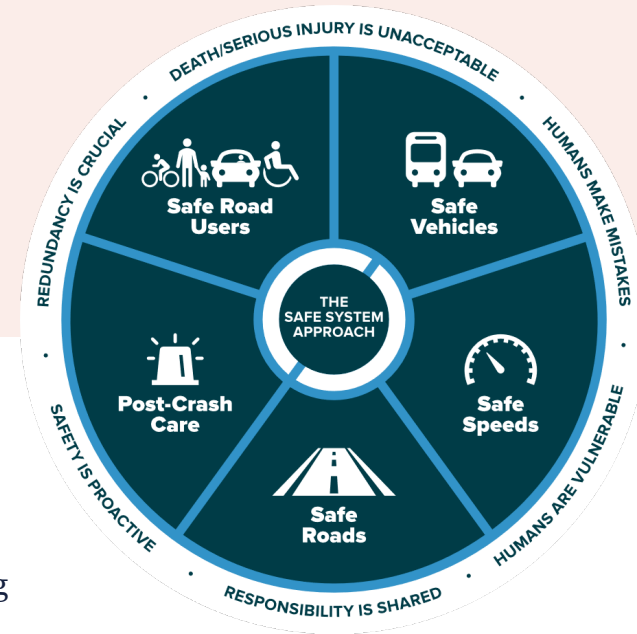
DEATH/SERIOUS INJURY IS UNACCEPTABLE
HUMANS MAKE MISTAKES
HUMANS ARE VULNERABLE
RESPONSIBILITY IS SHARED
SAFETY IS PROACTIVE
REDUNDANCY IS CRUCIAL

Safe Road Users

Safe Vehicles

THE SAFE SYSTEM APPROACH

Safe Speeds

Safe Roads

Post-Crash Care

g